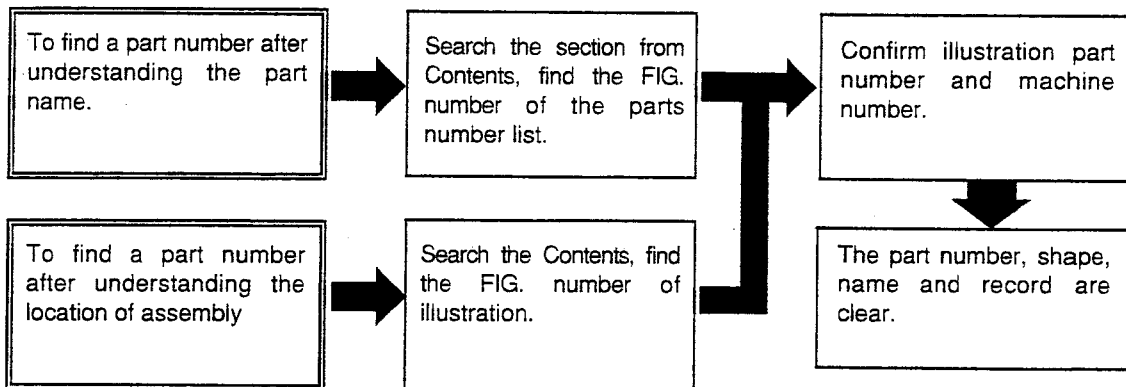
To find a part number after understanding the part name.

Search the section from Contents, find the FIG. number of the parts number list.

Confirm illustration part number and machine number.

To find a part number after understanding the location of assembly

Search the Contents, find the FIG. number of illustration.

The part number, shape, name and record are clear.